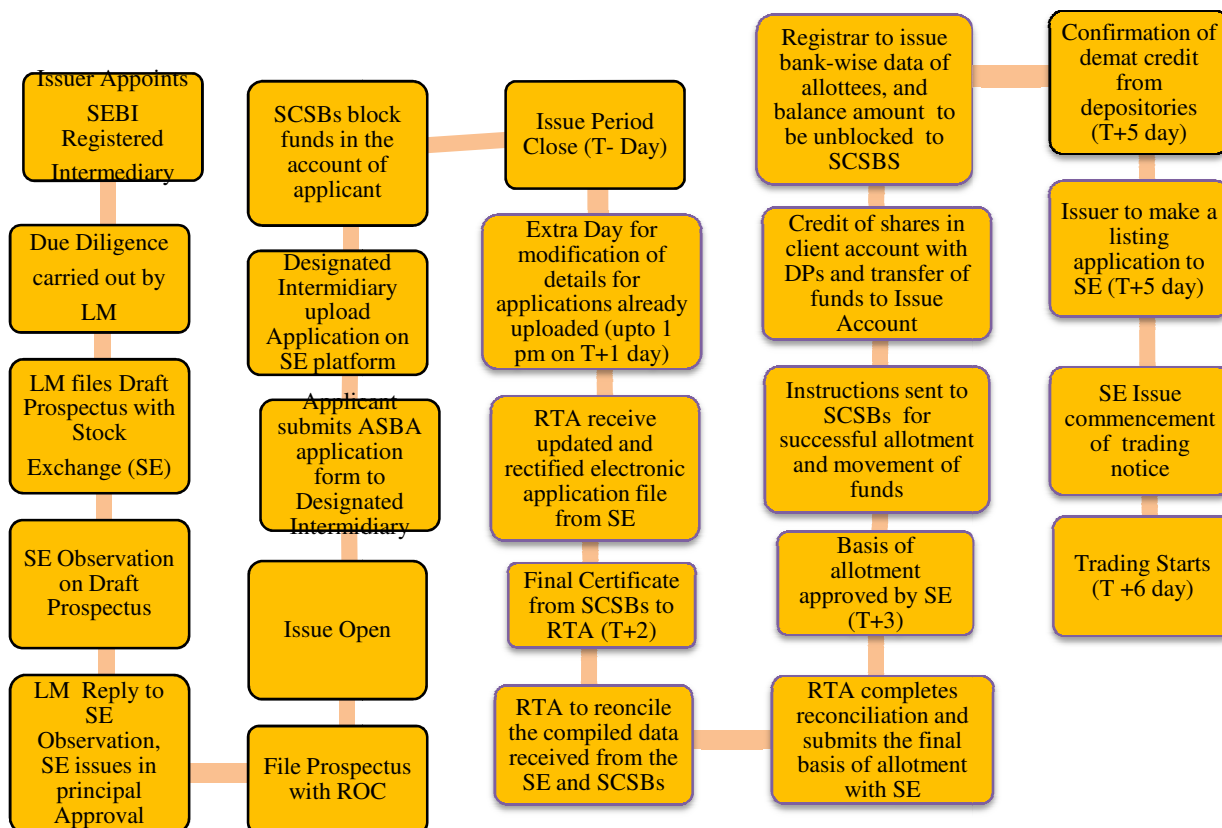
Issuer Appoints SEBI Registered Intermediary

Due Diligence carried out by LM

LM files Draft Prospectus with Stock Exchange (SE)

SE Observation on Draft Prospectus

LM Reply to SE Observation, SE issues in principal Approval

File Prospectus with ROC

Issue Open

Applicant submits ASBA application form to Designated Intermidiary

Designated Intermidiary upload Application on SE platform

SCSBs block funds in the account of applicant

Issue Period Close (T- Day)

Extra Day for modification of details for applications already uploaded (upto 1 pm on T+1 day)

RTA receive updated and rectified electronic application file from SE

Final Certificate from SCSBs to RTA (T+2)

RTA to reconcile the compiled data received from the SE and SCSBs

RTA completes reconciliation and submits the final basis of allotment with SE

Basis of allotment approved by SE (T+3)

Instructions sent to SCSBs for successful allotment and movement of funds

Credit of shares in client account with DPs and transfer of funds to Issue Account

Registrar to issue bank-wise data of allottees, and balance amount to be unblocked to SCSBS

Confirmation of demat credit from depositories (T+5 day)

Issuer to make a listing application to SE (T+5 day)

SE Issue commencement of trading notice

Trading Starts (T +6 day)